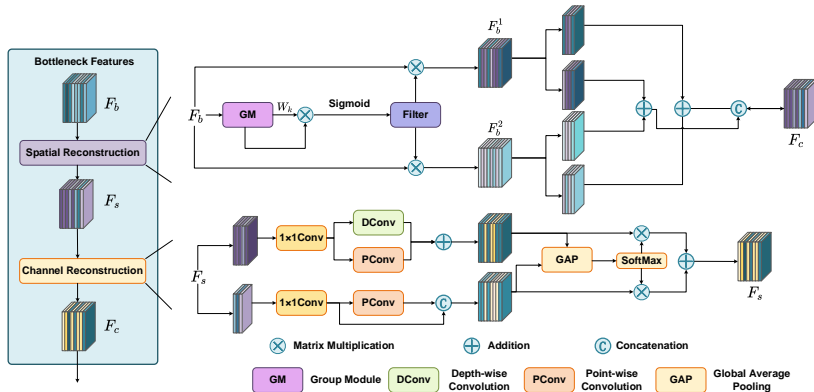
Bottleneck Features

$F_b$

Spatial Reconstruction

$F_s$

Channel Reconstruction

$F_c$

$F_b$

GM

$W_k$

Sigmoid

Filter

$F_b^1$

$F_b^2$

C

$F_c$

$F_s$

1×1Conv

DConv

PConv

1×1Conv

PConv

C

GAP

SoftMax

$F_s$

Matrix Multiplication

Addition

C Concatenation

GM Group Module

DConv Depth-wise Convolution

PConv Point-wise Convolution

GAP Global Average Pooling